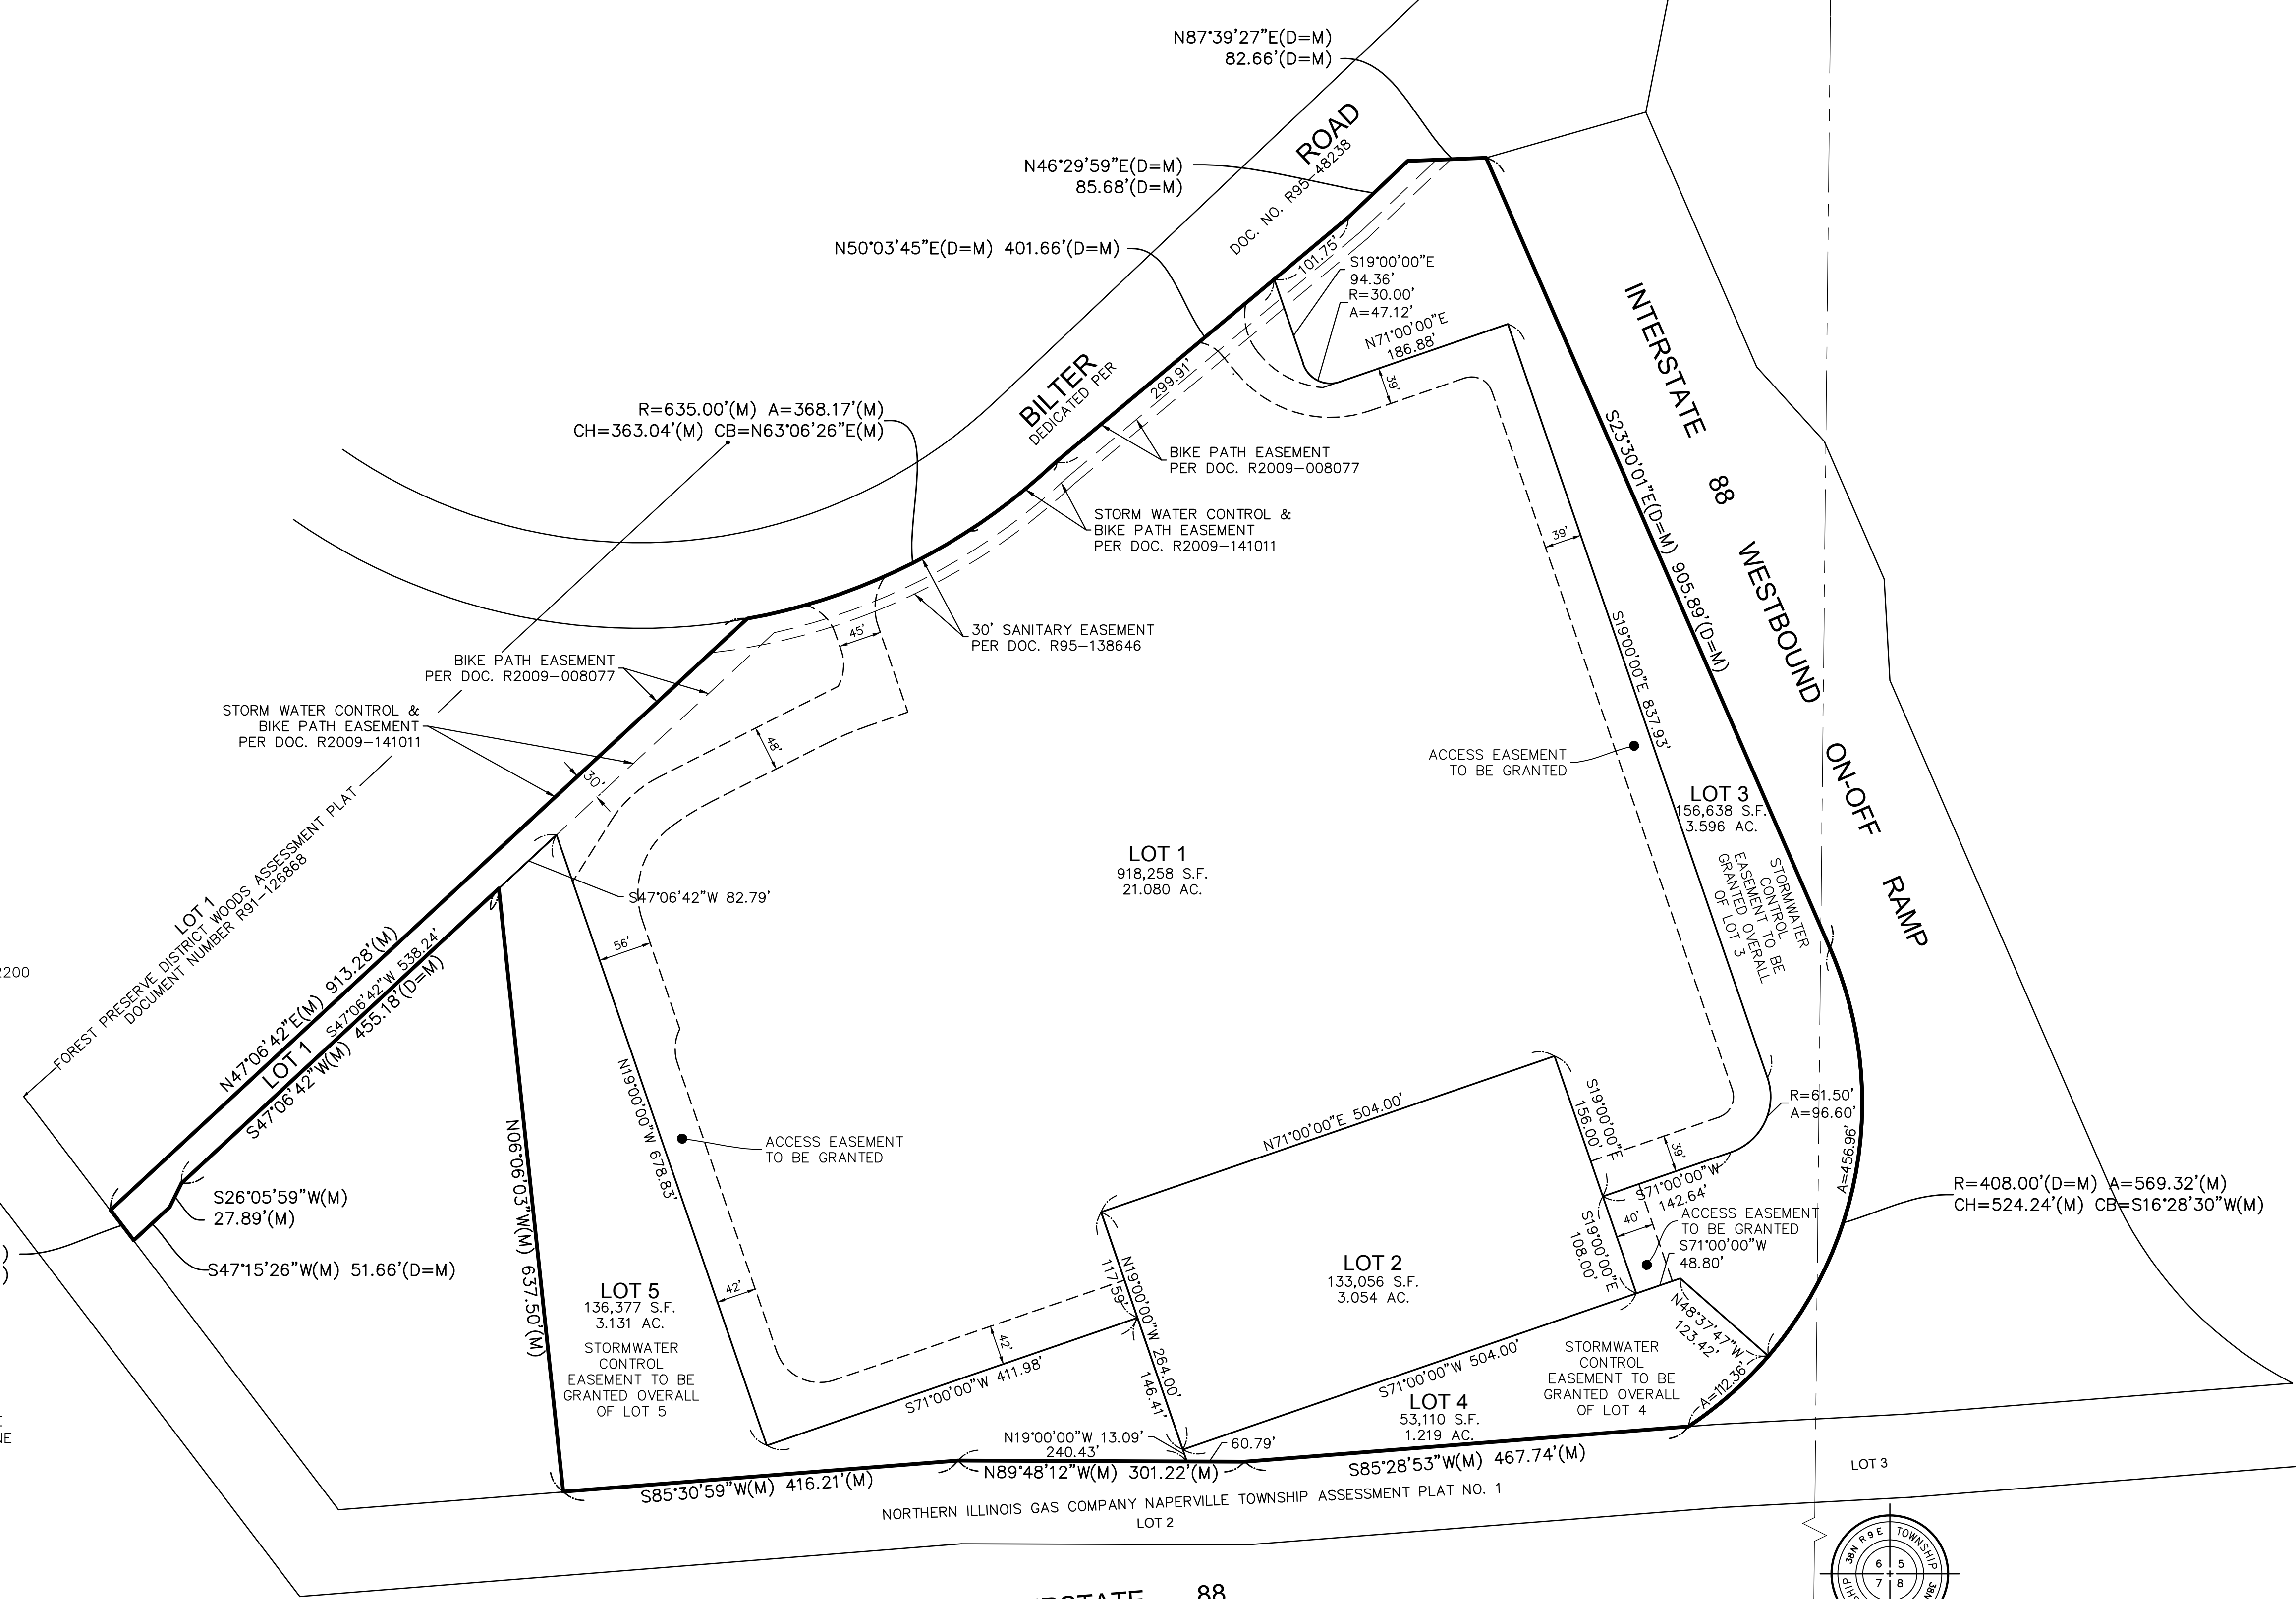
N87°39'27"E(D=M)
82.66'(D=M)

N46°29'59"E(D=M)
85.68'(D=M)

N50°03'45"E(D=M) 401.66'(D=M)

ROAD
DOC. NO. R95-48238

BILTER
DEDICATED PER

101.75'
S19°00'00"E
94.36'
R=30.00'
A=47.12'
N71°00'00"E
186.88'
39'

299.91'

R=635.00'(M) A=368.17'(M)
CH=363.04'(M) CB=N63°06'26"E(M)

BIKE PATH EASEMENT
PER DOC. R2009-008077

STORM WATER CONTROL &
BIKE PATH EASEMENT
PER DOC. R2009-141011

INTERSTATE 88 WESTBOUND ON-OFF RAMP

S23°30'01"E(D=M) 905.89'(D=M)

39'

30' SANITARY EASEMENT
PER DOC. R95-138646

45'

BIKE PATH EASEMENT
PER DOC. R2009-008077

STORM WATER CONTROL &
BIKE PATH EASEMENT
PER DOC. R2009-141011

48'

30'

S19°00'00"E 837.93'

ACCESS EASEMENT
TO BE GRANTED

LOT 3
156,638 S.F.
3.596 AC.

STORMWATER CONTROL EASEMENT TO BE GRANTED OVERALL OF LOT 3

LOT 1
FOREST PRESERVE DISTRICT WOODS ASSESSMENT PLAT
DOCUMENT NUMBER R91-126868

LOT 1
918,258 S.F.
21.080 AC.

S47°06'42"W 82.79'

56'

200

N47°06'42"E(M) 913.28'(M)
LOT 1
S47°06'42"W 538.24'
S47°06'42"W(M) 455.18'(D=M)

N06°06'03"W(M) 637.50'(M)

N19°00'00"W 678.83'

ACCESS EASEMENT
TO BE GRANTED

N71°00'00"E 504.00'

S19°00'00"E
156.00'

39'

R=61.50'
A=96.60'

A=456.96'

S71°00'00"W
142.64'

40'

R=408.00'(D=M) A=569.32'(M)
CH=524.24'(M) CB=S16°28'30"W(M)

S26°05'59"W(M)
27.89'(M)

S47°15'26"W(M) 51.66'(D=M)

ACCESS EASEMENT
TO BE GRANTED
S71°00'00"W
48.80'

S19°00'00"E
108.00'

LOT 2
133,056 S.F.
3.054 AC.

N19°00'00"W 264.00'
117.59'
146.41'

N48°37'47"W
123.42'

42'

LOT 5
136,377 S.F.
3.131 AC.

STORMWATER
CONTROL
EASEMENT TO BE
GRANTED OVERALL
OF LOT 5

42'

S71°00'00"W 411.98'

S71°00'00"W 504.00'

STORMWATER
CONTROL
EASEMENT TO BE
GRANTED OVERALL
OF LOT 4

LOT 4
53,110 S.F.
1.219 AC.

A=112.36'

N19°00'00"W 13.09'
240.43'
60.79'

N89°48'12"W(M) 301.22'(M)

S85°28'53"W(M) 467.74'(M)

S85°30'59"W(M) 416.21'(M)

NORTHERN ILLINOIS GAS COMPANY NAPERVILLE TOWNSHIP ASSESSMENT PLAT NO. 1
LOT 2

LOT 3

TOWNSHIP 38N R9E 6 5 7 8

88